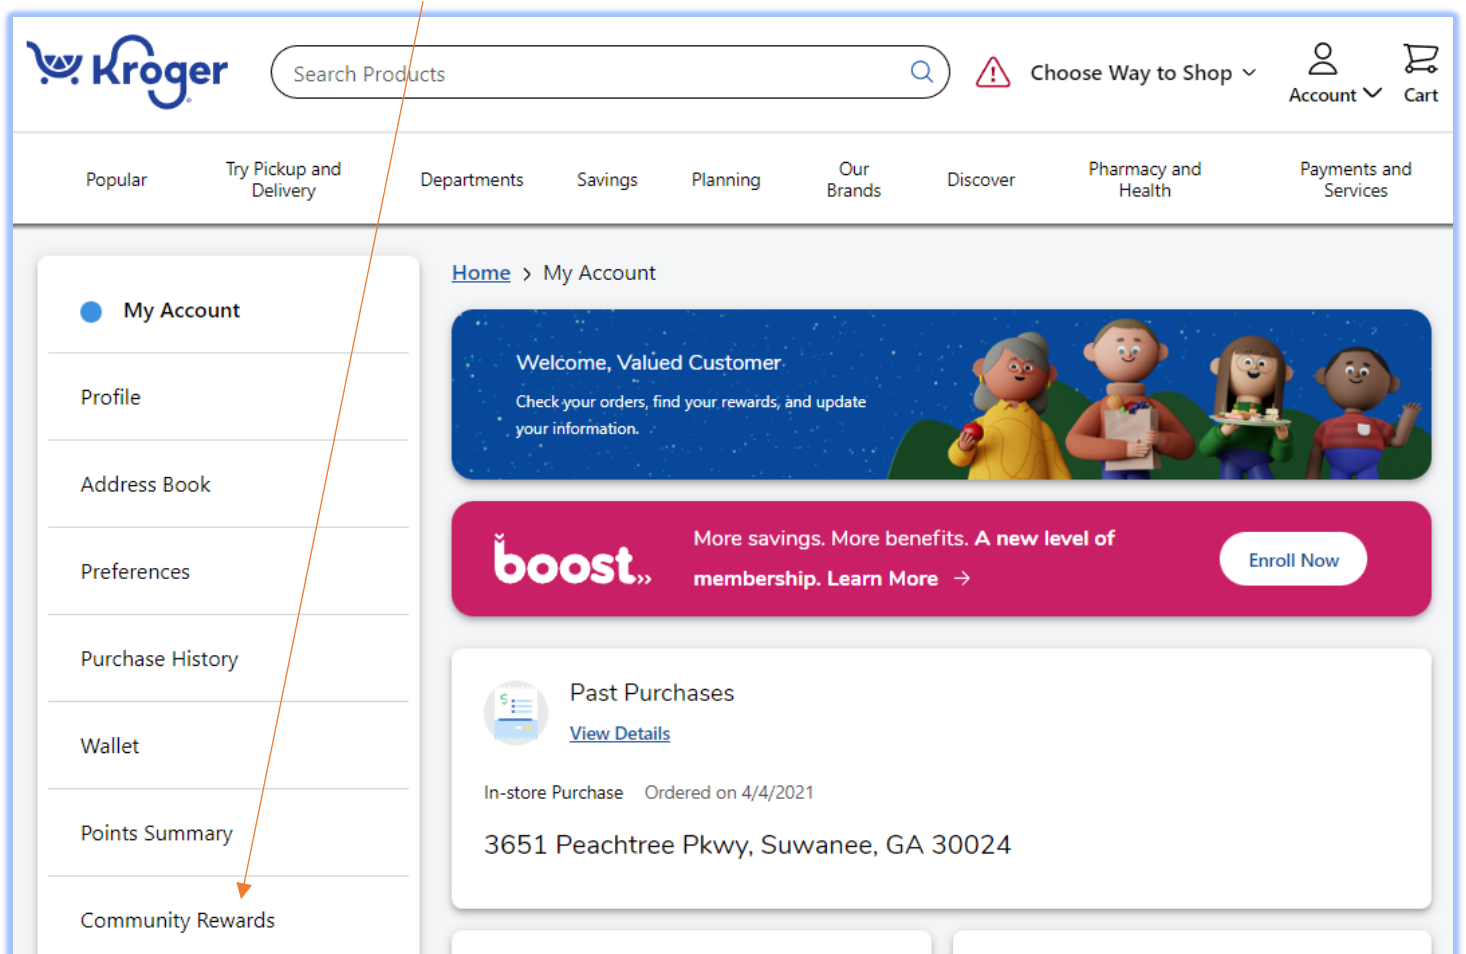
Kroger

Search Products

Choose Way to Shop

Account

Cart

Popular

Try Pickup and Delivery

Departments

Savings

Planning

Our Brands

Discover

Pharmacy and Health

Payments and Services

My Account

Profile

Address Book

Preferences

Purchase History

Wallet

Points Summary

Community Rewards

Home > My Account

Welcome, Valued Customer

Check your orders, find your rewards, and update your information.

boost

More savings. More benefits. A new level of membership. Learn More →

Enroll Now

Past Purchases

View Details

In-store Purchase Ordered on 4/4/2021

3651 Peachtree Pkwy, Suwanee, GA 30024